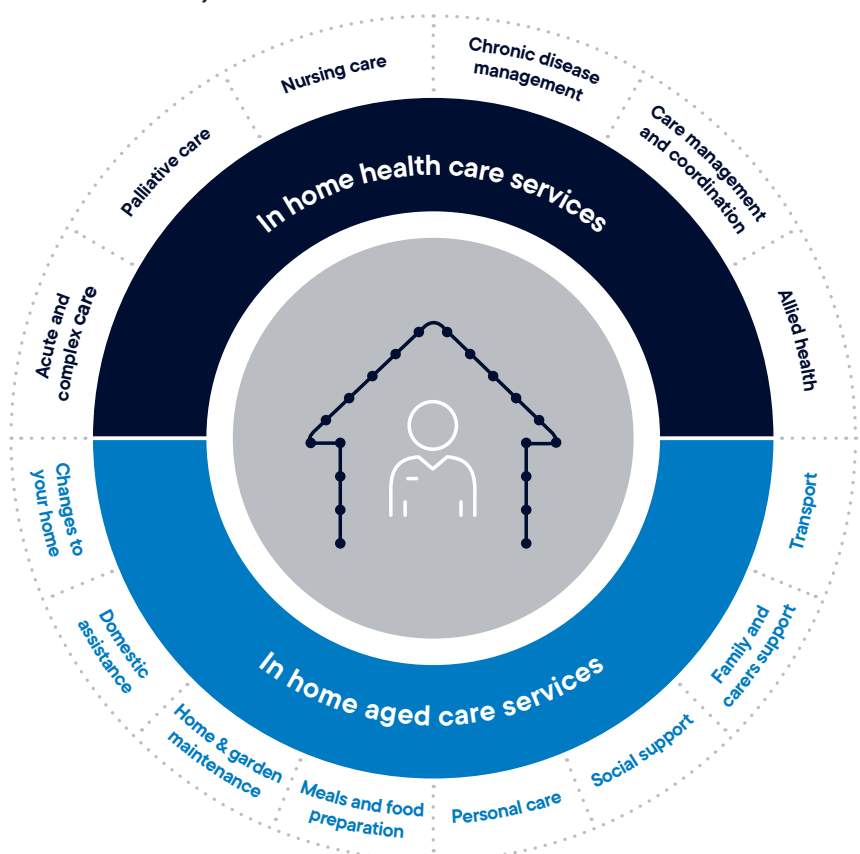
In home health care services

Acute and complex care

Palliative care

Nursing care

Chronic disease management

Care management and coordination

Allied health

In home aged care services

Changes to your home

Domestic assistance

Home & garden maintenance

Meals and food preparation

Personal care

Social support

Family and carers support

Transport